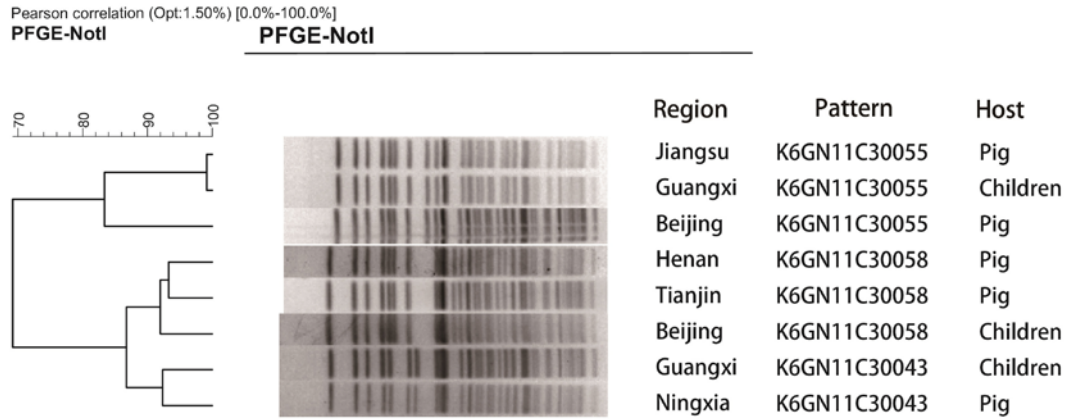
Pearson correlation (Opt:1.50%) [0.0%-100.0%]
PFGE-NotI

PFGE-NotI

70
80
90
100

| Region | Pattern | Host |
|---|---|---|
| Jiangsu | K6GN11C30055 | Pig |
| Guangxi | K6GN11C30055 | Children |
| Beijing | K6GN11C30055 | Pig |
| Henan | K6GN11C30058 | Pig |
| Tianjin | K6GN11C30058 | Pig |
| Beijing | K6GN11C30058 | Children |
| Guangxi | K6GN11C30043 | Children |
| Ningxia | K6GN11C30043 | Pig |